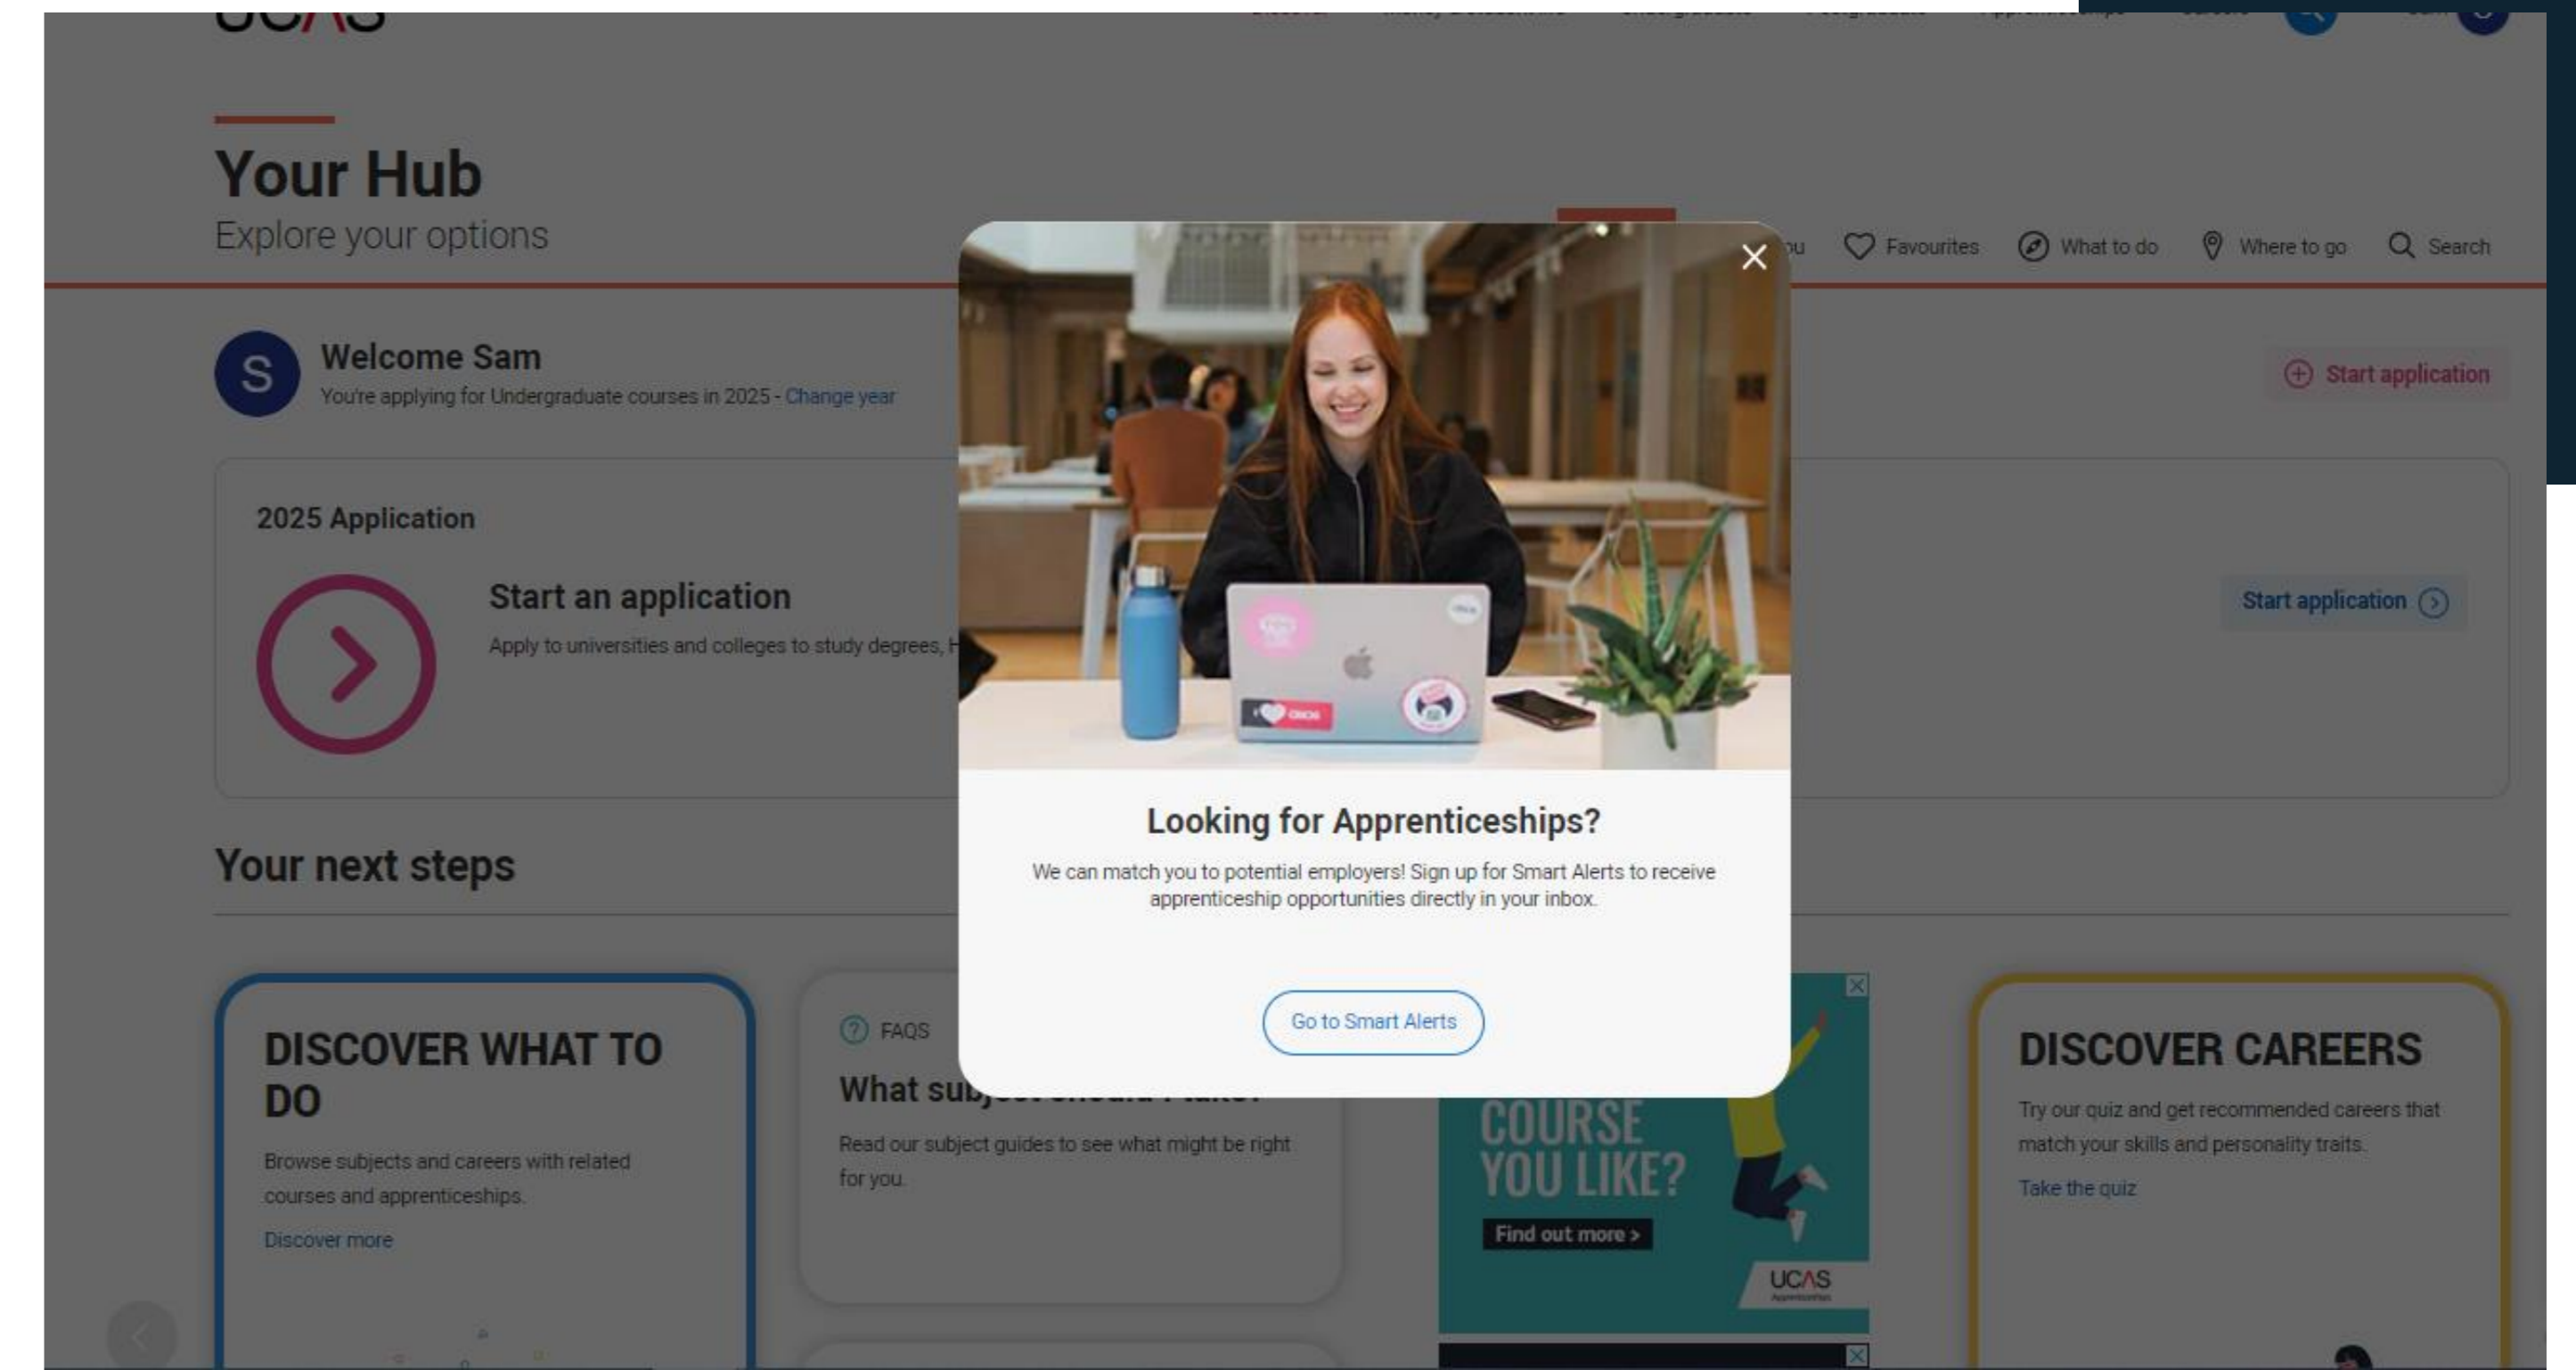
Your Hub
Explore your options

Favourites What to do Where to go Search

S
Welcome Sam
You're applying for Undergraduate courses in 2025 - Change year

Start application

2025 Application

Start an application
Apply to universities and colleges to study degrees, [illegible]

Start application

Looking for Apprenticeships?
We can match you to potential employers! Sign up for Smart Alerts to receive apprenticeship opportunities directly in your inbox.

Go to Smart Alerts

Your next steps

DISCOVER WHAT TO DO
Browse subjects and careers with related courses and apprenticeships.
Discover more

FAQS
What sub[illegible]
Read our subject guides to see what might be right for you.

COURSE YOU LIKE?
Find out more >
UCAS

DISCOVER CAREERS
Try our quiz and get recommended careers that match your skills and personality traits.
Take the quiz